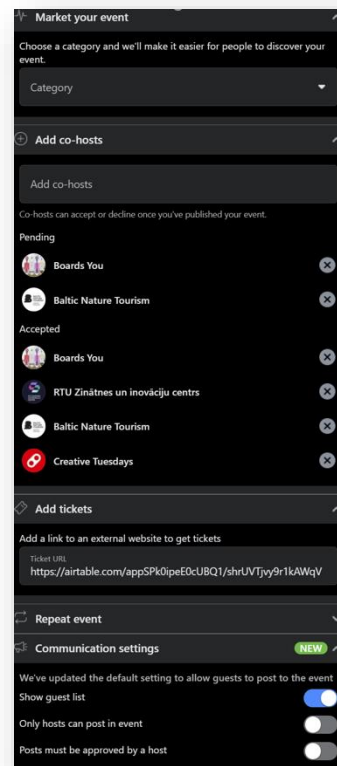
Market your event

Choose a category and we'll make it easier for people to discover your event.

Category

Add co-hosts

Add co-hosts

Co-hosts can accept or decline once you've published your event.

Pending

Boards You

Baltic Nature Tourism

Accepted

Boards You

RTU Zinātnes un inovāciju centrs

Baltic Nature Tourism

Creative Tuesdays

Add tickets

Add a link to an external website to get tickets

Ticket URL
https://airtable.com/appSPk0ipeE0cUBQ1/shrUVTjvy9r1kAWqV

Repeat event

Communication settings

NEW

We've updated the default setting to allow guests to post to the event

Show guest list

Only hosts can post in event

Posts must be approved by a host